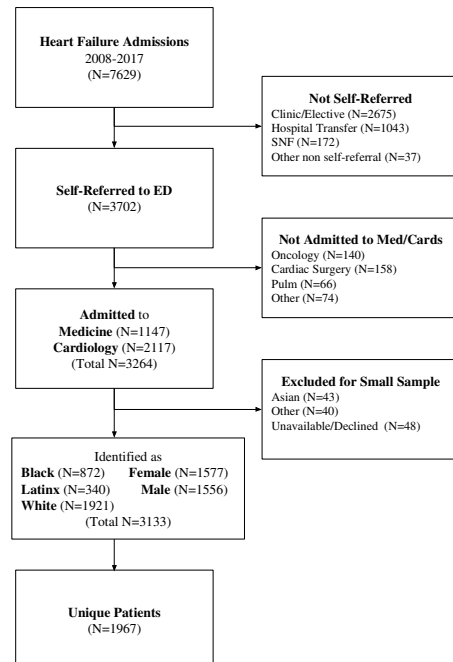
Heart Failure Admissions
2008-2017
(N=7629)

Not Self-Referred
Clinic/Elective (N=2675)
Hospital Transfer (N=1043)
SNF (N=172)
Other non self-referral (N=37)

Self-Referred to ED
(N=3702)

Not Admitted to Med/Cards
Oncology (N=140)
Cardiac Surgery (N=158)
Pulm (N=66)
Other (N=74)

Admitted to
Medicine (N=1147)
Cardiology (N=2117)
(Total N=3264)

Excluded for Small Sample
Asian (N=43)
Other (N=40)
Unavailable/Declined (N=48)

Identified as
Black (N=872) Female (N=1577)
Latinx (N=340) Male (N=1556)
White (N=1921)
(Total N=3133)

Unique Patients
(N=1967)